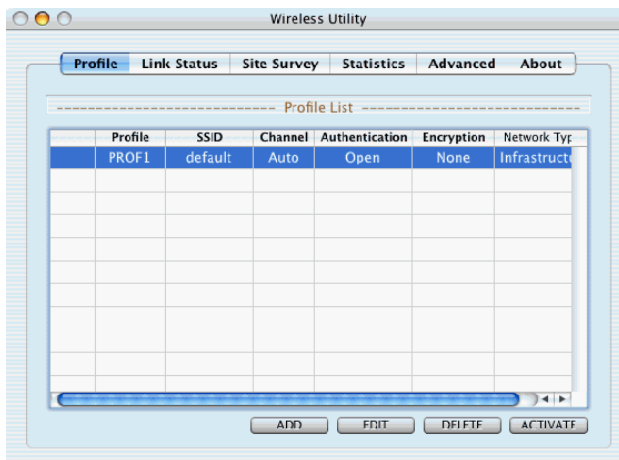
Wireless Utility

Profile | Link Status | Site Survey | Statistics | Advanced | About

Profile List

| | Profile | SSID | Channel | Authentication | Encryption | Network Typ |
|---|---|---|---|---|---|---|
| | PROF1 | default | Auto | Open | None | Infrastructu |

ADD EDIT DELETE ACTIVATE